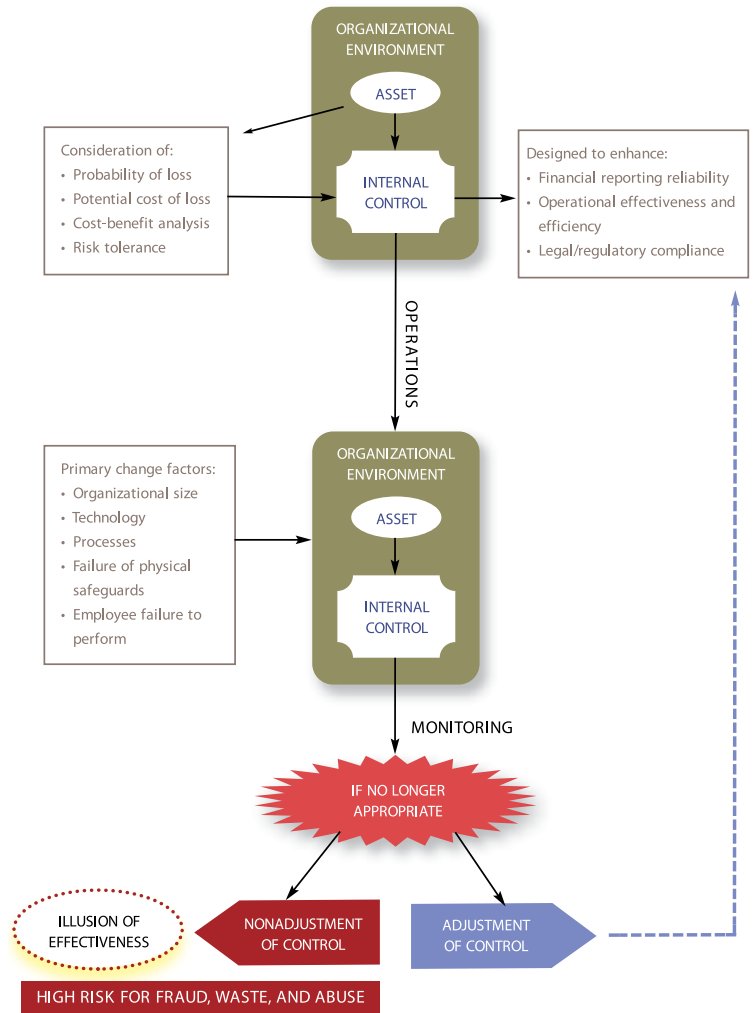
ORGANIZATIONAL ENVIRONMENT

ASSET

INTERNAL CONTROL

Consideration of:
• Probability of loss
• Potential cost of loss
• Cost-benefit analysis
• Risk tolerance

Designed to enhance:
• Financial reporting reliability
• Operational effectiveness and efficiency
• Legal/regulatory compliance

OPERATIONS

Primary change factors:
• Organizational size
• Technology
• Processes
• Failure of physical safeguards
• Employee failure to perform

ORGANIZATIONAL ENVIRONMENT

ASSET

INTERNAL CONTROL

MONITORING

IF NO LONGER APPROPRIATE

ILLUSION OF EFFECTIVENESS

NONADJUSTMENT OF CONTROL

ADJUSTMENT OF CONTROL

HIGH RISK FOR FRAUD, WASTE, AND ABUSE